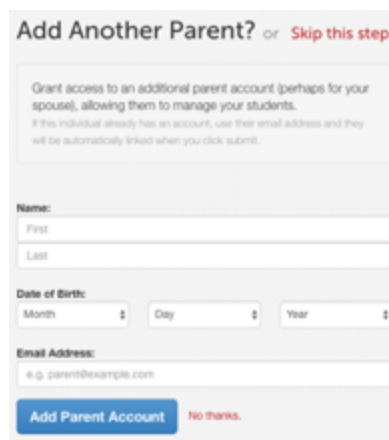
Add Another Parent? or Skip this step

Grant access to an additional parent account (perhaps for your spouse), allowing them to manage your students.
If this individual already has an account, use their email address and they will be automatically linked when you click submit.

Name:
First
Last

Date of Birth:
Month
Day
Year

Email Address:
e.g. parent@example.com

Add Parent Account
No thanks.